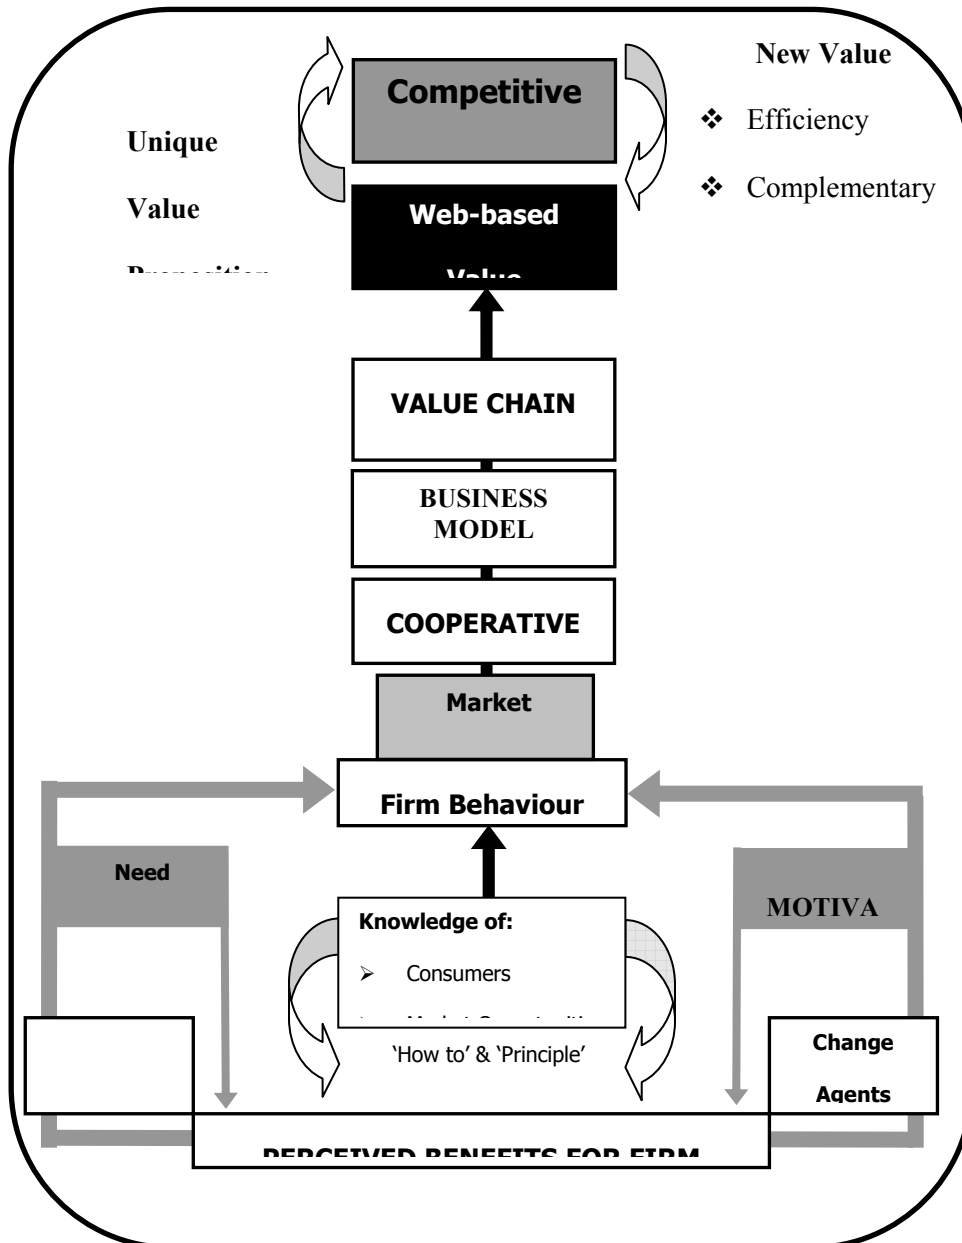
Competitive

New Value

❖ Efficiency

❖ Complementary

Unique

Value

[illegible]

Web-based

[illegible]

VALUE CHAIN

BUSINESS MODEL

COOPERATIVE

Market

Firm Behaviour

Need

MOTIVA

Knowledge of:

➢ Consumers

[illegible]

'How to' & 'Principle'

Change

Agents

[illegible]